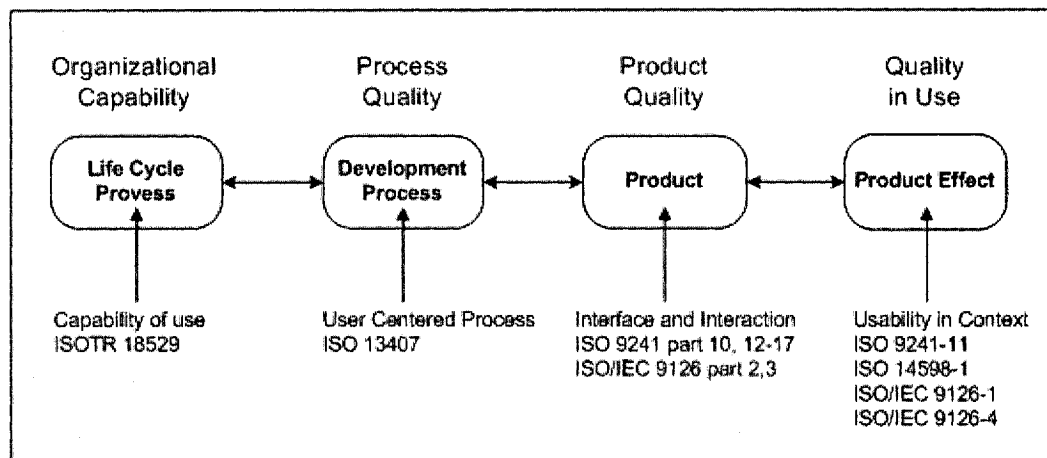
Organizational Capability

Life Cycle Provess

Capability of use
ISOTR 18529

Process Quality

Development Process

User Centered Process
ISO 13407

Product Quality

Product

Interface and Interaction
ISO 9241 part 10, 12-17
ISO/IEC 9126 part 2,3

Quality in Use

Product Effect

Usability in Context
ISO 9241-11
ISO 14598-1
ISO/IEC 9126-1
ISO/IEC 9126-4